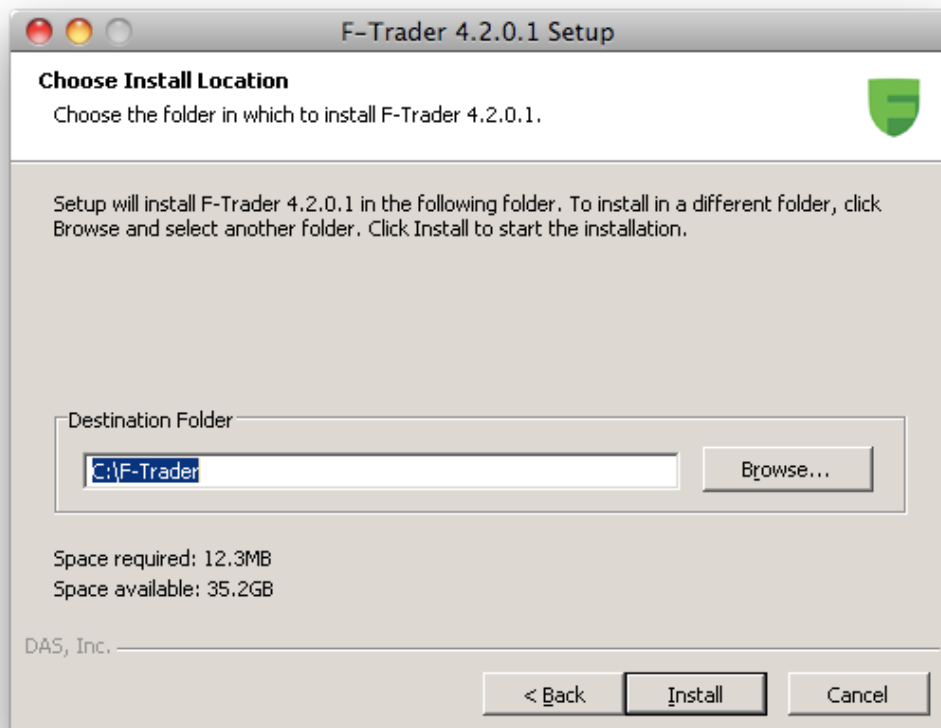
F-Trader 4.2.0.1 Setup

Choose Install Location
Choose the folder in which to install F-Trader 4.2.0.1.

Setup will install F-Trader 4.2.0.1 in the following folder. To install in a different folder, click Browse and select another folder. Click Install to start the installation.

Destination Folder
C:\F-Trader
Browse...

Space required: 12.3MB
Space available: 35.2GB

DAS, Inc.

< Back
Install
Cancel